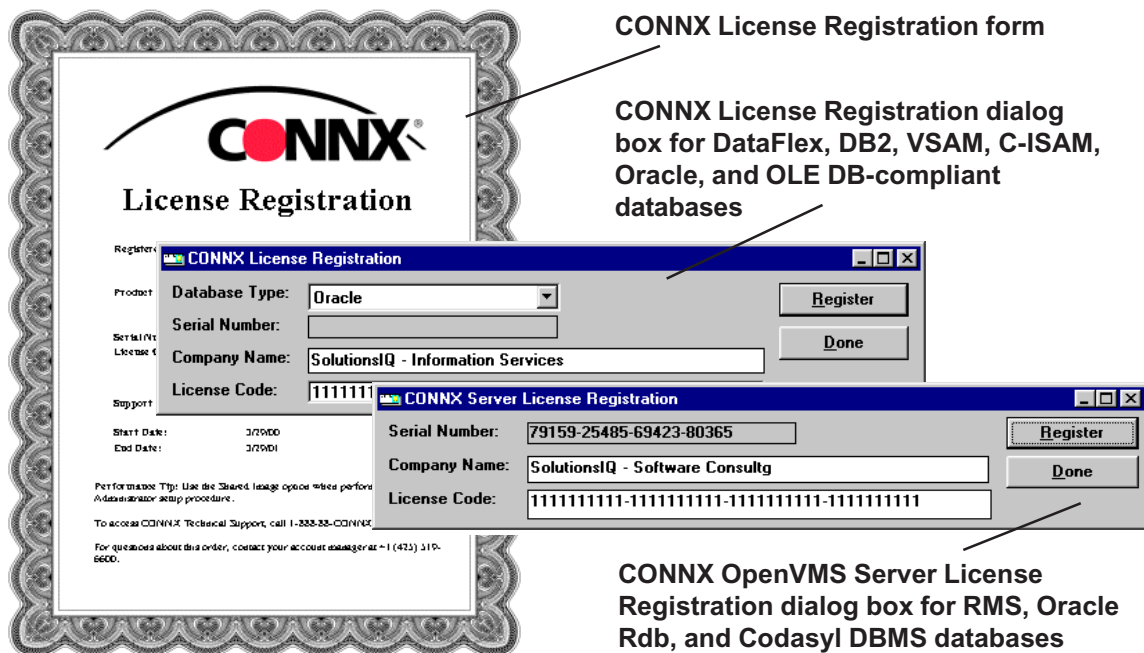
CONNX License Registration form

CONNX License Registration dialog box for DataFlex, DB2, VSAM, C-ISAM, Oracle, and OLE DB-compliant databases

CONNX®

License Registration

Registere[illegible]

Product

Serial N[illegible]
License C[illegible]

Support

Start Date: 3/29/00
End Date: 3/29/01

Performance Tip: Use the Shared Image option when perfor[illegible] Administrator setup procedure.

To access CONNX Technical Support, call 1-888-88-CONNX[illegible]

For questions about this order, contact your account manager at +1 (425) 519-6600.

CONNX License Registration

Database Type: Oracle

Serial Number:

Company Name: SolutionsIQ - Information Services

License Code: 1111111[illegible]

Register

Done

CONNX Server License Registration

Serial Number: 79159-25485-69423-80365

Company Name: SolutionsIQ - Software Consultg

License Code: 1111111111-1111111111-1111111111-1111111111

Register

Done

CONNX OpenVMS Server License Registration dialog box for RMS, Oracle Rdb, and Codasyl DBMS databases